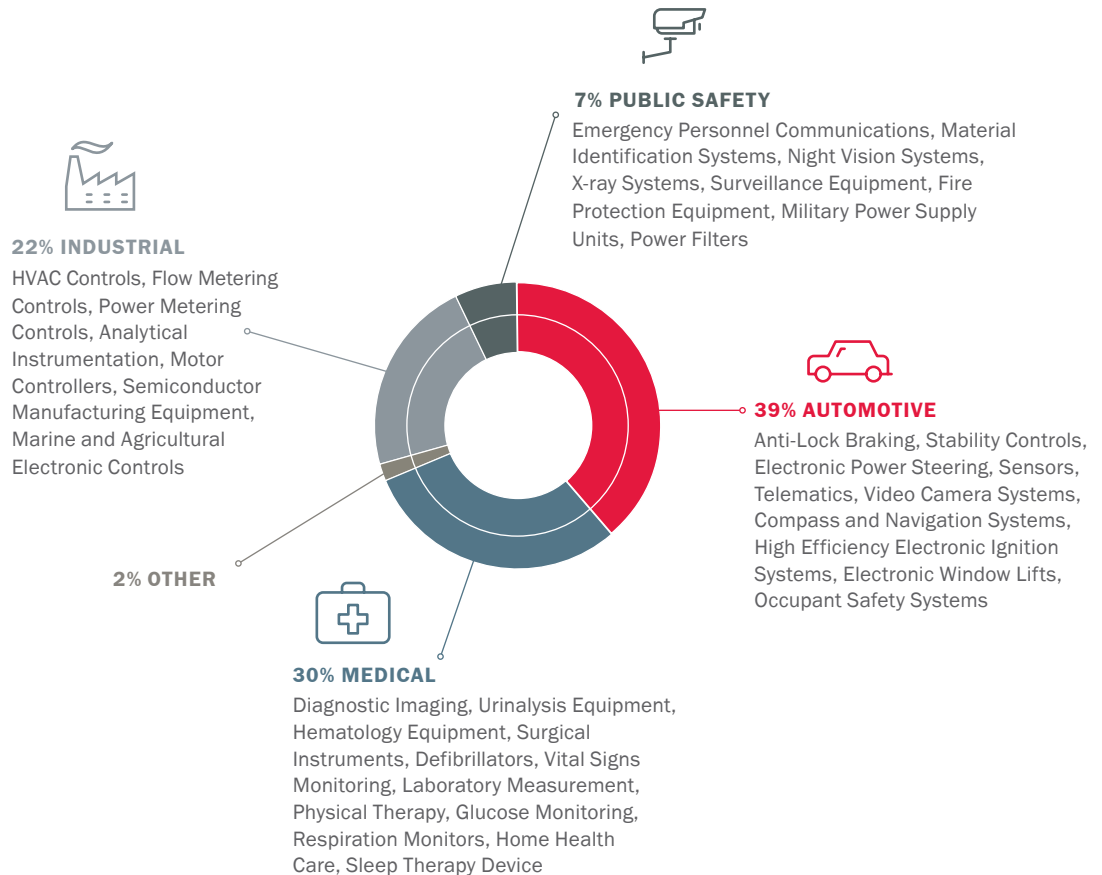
7% PUBLIC SAFETY

Emergency Personnel Communications, Material Identification Systems, Night Vision Systems, X-ray Systems, Surveillance Equipment, Fire Protection Equipment, Military Power Supply Units, Power Filters

22% INDUSTRIAL

HVAC Controls, Flow Metering Controls, Power Metering Controls, Analytical Instrumentation, Motor Controllers, Semiconductor Manufacturing Equipment, Marine and Agricultural Electronic Controls

39% AUTOMOTIVE

Anti-Lock Braking, Stability Controls, Electronic Power Steering, Sensors, Telematics, Video Camera Systems, Compass and Navigation Systems, High Efficiency Electronic Ignition Systems, Electronic Window Lifts, Occupant Safety Systems

2% OTHER

30% MEDICAL

Diagnostic Imaging, Urinalysis Equipment, Hematology Equipment, Surgical Instruments, Defibrillators, Vital Signs Monitoring, Laboratory Measurement, Physical Therapy, Glucose Monitoring, Respiration Monitors, Home Health Care, Sleep Therapy Device